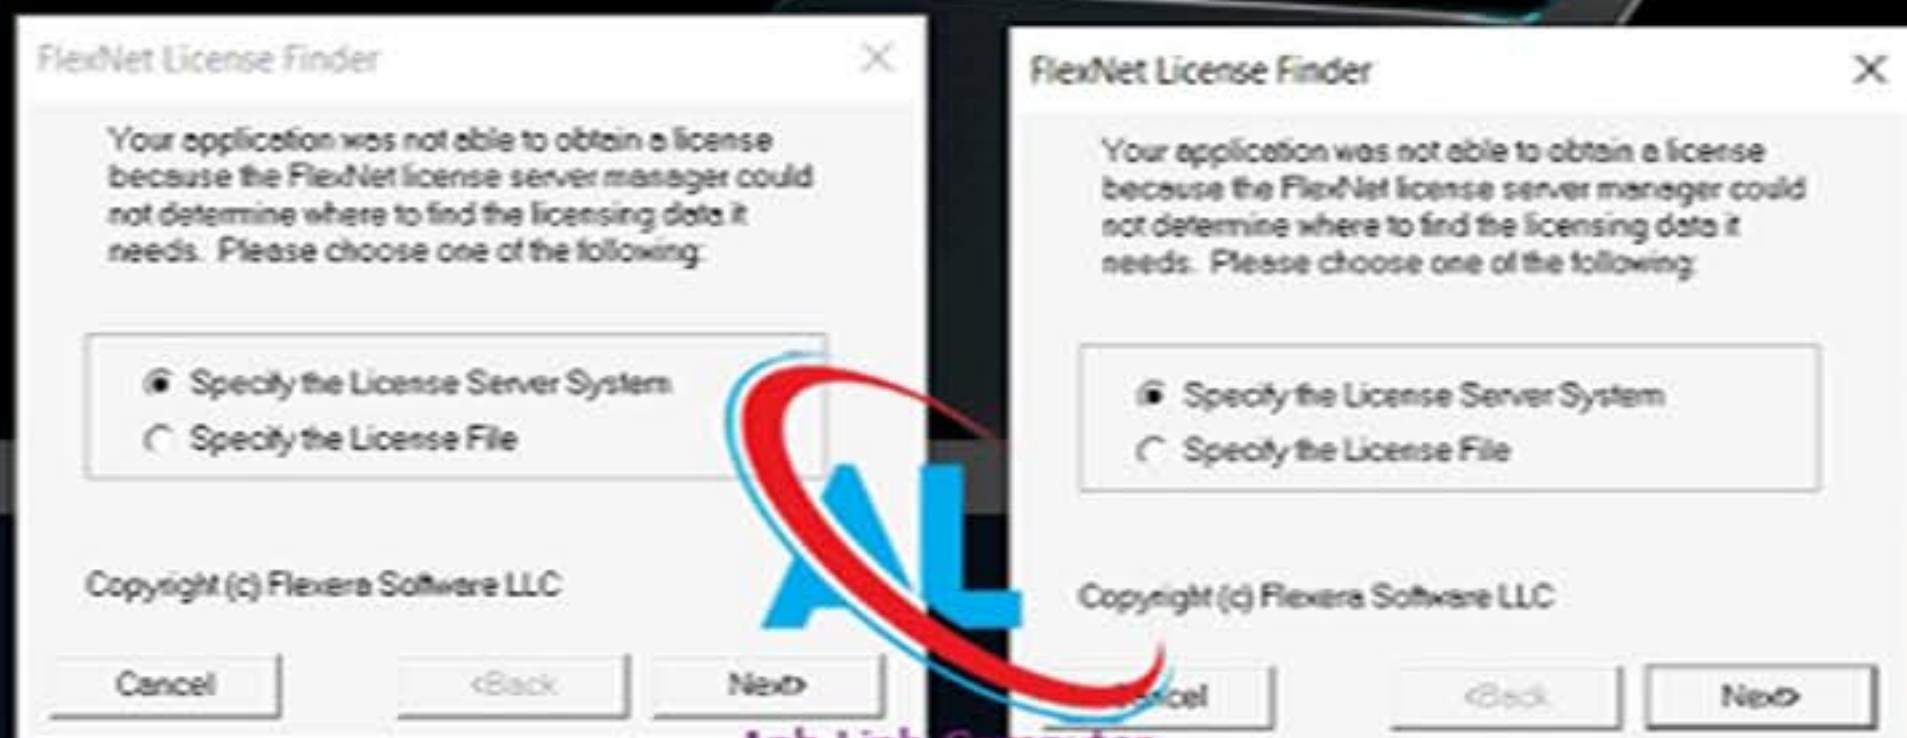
FlexNet License Finder

Your application was not able to obtain a license because the FlexNet license server manager could not determine where to find the licensing data it needs. Please choose one of the following:

Specify the License Server System
Specify the License File

Copyright (c) Flexera Software LLC

Cancel
<Back
Next>

AL

FlexNet License Finder

Your application was not able to obtain a license because the FlexNet license server manager could not determine where to find the licensing data it needs. Please choose one of the following:

Specify the License Server System
Specify the License File

Copyright (c) Flexera Software LLC

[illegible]cel
<Back
Next>

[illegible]